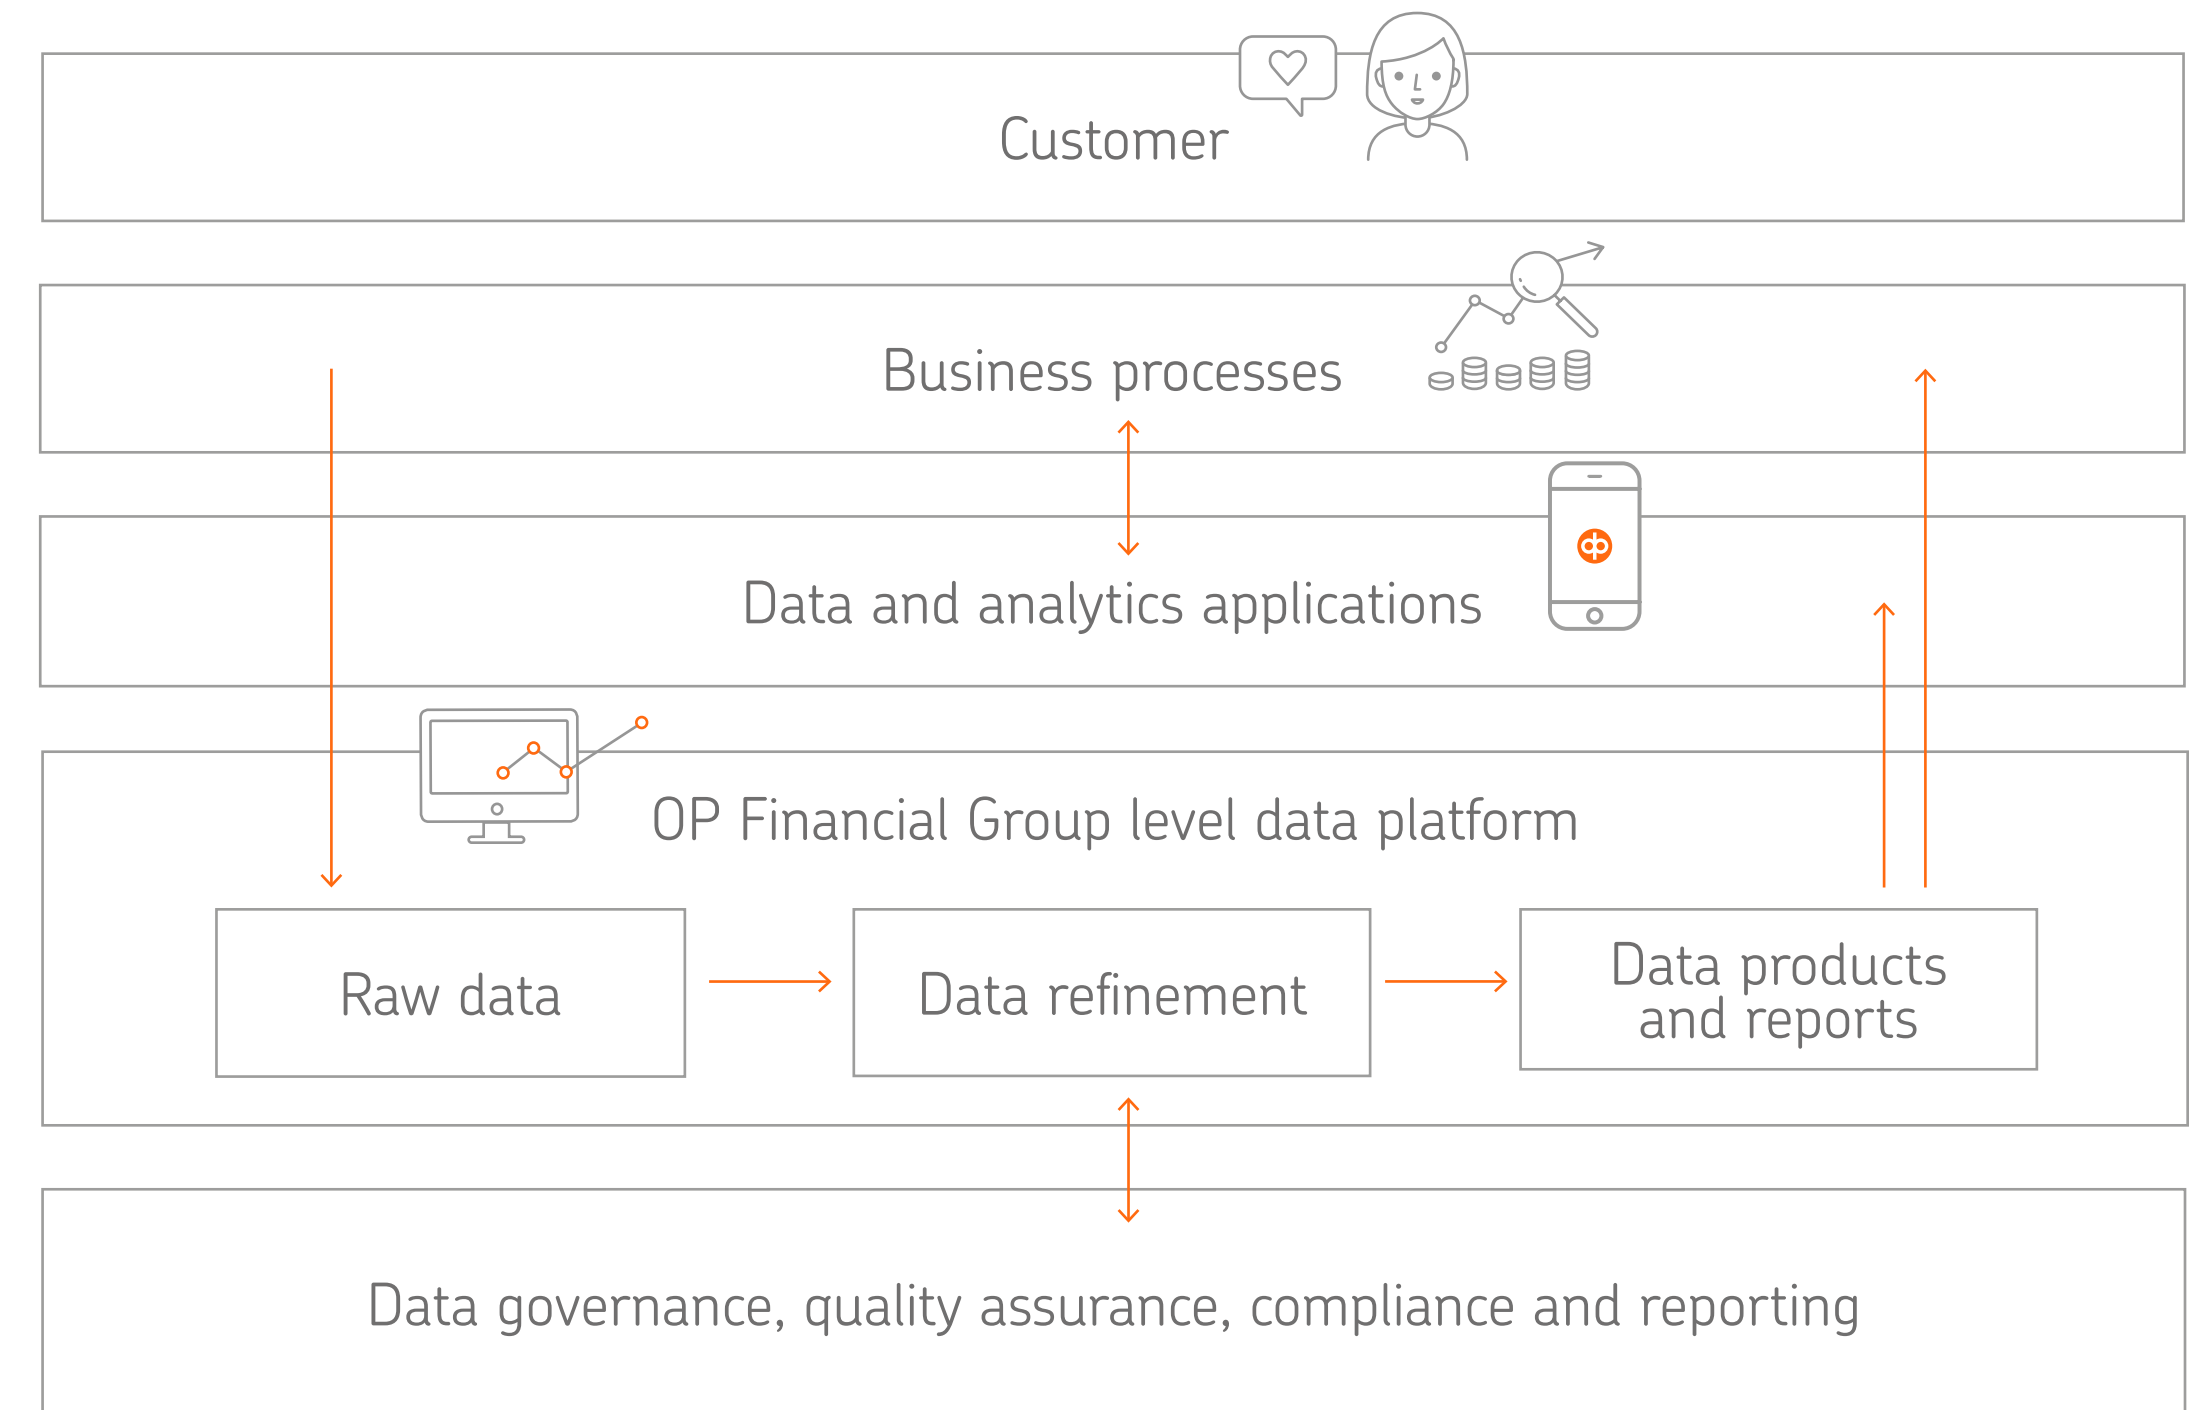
Customer

Business processes

Data and analytics applications

OP Financial Group level data platform

Raw data

Data refinement

Data products and reports

Data governance, quality assurance, compliance and reporting